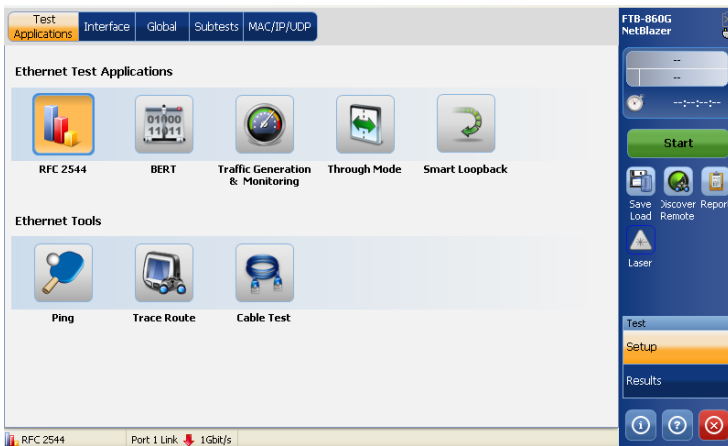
Test Applications | Interface | Global | Subtests | MAC/IP/UDP

Ethernet Test Applications

01000
11011

RFC 2544

BERT

Traffic Generation & Monitoring

Through Mode

Smart Loopback

Ethernet Tools

Ping

Trace Route

Cable Test

FTB-860G
NetBlazer

--
--

--:--:--:--

Start

Save Load

Discover Remote

Repor

Laser

Test

Setup

Results

RFC 2544

Port 1 Link 1Gbit/s